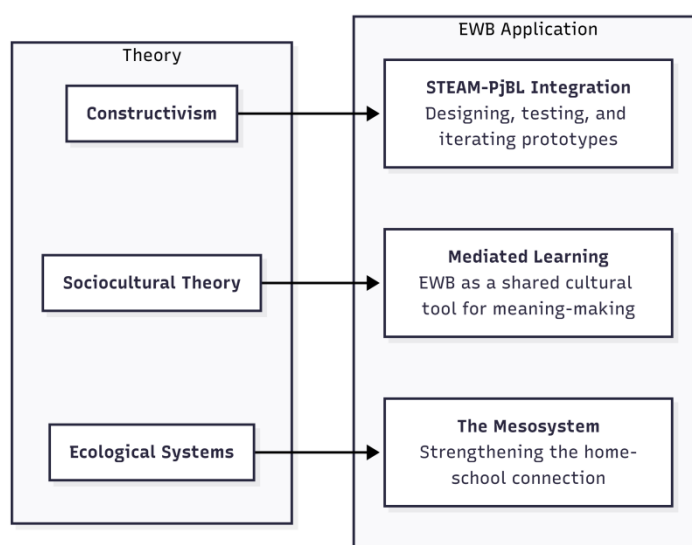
Theory

Constructivism

Sociocultural Theory

Ecological Systems

EWB Application

**STEAM-PjBL Integration**
Designing, testing, and iterating prototypes

**Mediated Learning**
EWB as a shared cultural tool for meaning-making

**The Mesosystem**
Strengthening the home-school connection